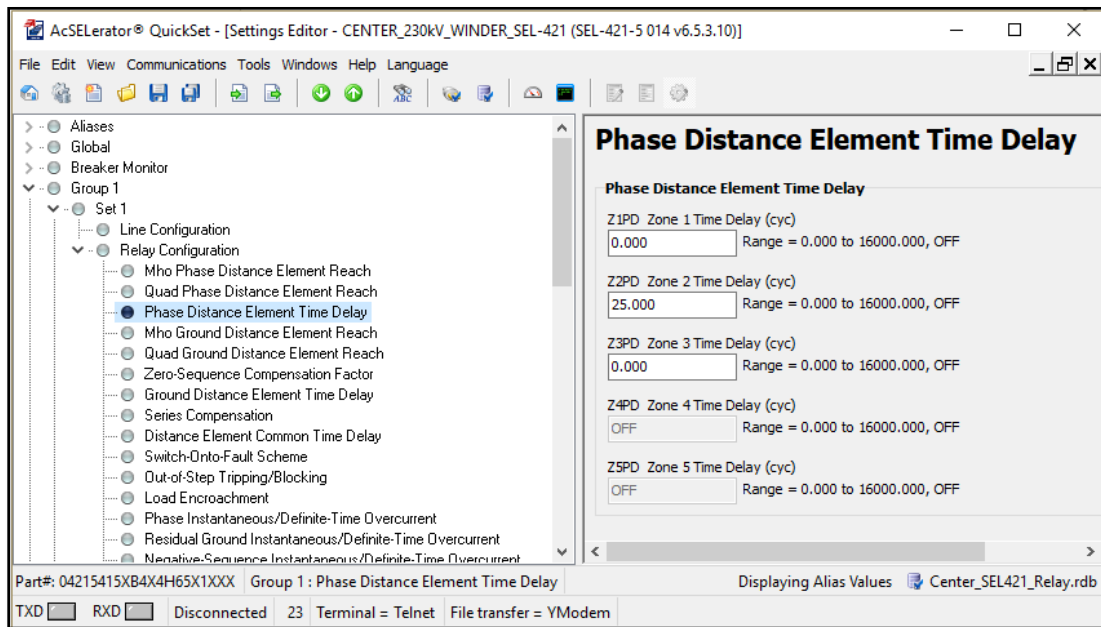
AcSELerator® QuickSet - [Settings Editor - CENTER_230kV_WINDER_SEL-421 (SEL-421-5 014 v6.5.3.10)]

File Edit View Communications Tools Windows Help Language

Aliases
Global
Breaker Monitor
Group 1
Set 1
Line Configuration
Relay Configuration
Mho Phase Distance Element Reach
Quad Phase Distance Element Reach
Phase Distance Element Time Delay
Mho Ground Distance Element Reach
Quad Ground Distance Element Reach
Zero-Sequence Compensation Factor
Ground Distance Element Time Delay
Series Compensation
Distance Element Common Time Delay
Switch-Onto-Fault Scheme
Out-of-Step Tripping/Blocking
Load Encroachment
Phase Instantaneous/Definite-Time Overcurrent
Residual Ground Instantaneous/Definite-Time Overcurrent
Negative-Sequence Instantaneous/Definite-Time Overcurrent

Phase Distance Element Time Delay

Phase Distance Element Time Delay

Z1PD Zone 1 Time Delay (cyc)
0.000 Range = 0.000 to 16000.000, OFF

Z2PD Zone 2 Time Delay (cyc)
25.000 Range = 0.000 to 16000.000, OFF

Z3PD Zone 3 Time Delay (cyc)
0.000 Range = 0.000 to 16000.000, OFF

Z4PD Zone 4 Time Delay (cyc)
OFF Range = 0.000 to 16000.000, OFF

Z5PD Zone 5 Time Delay (cyc)
OFF Range = 0.000 to 16000.000, OFF

Part#: 04215415XB4X4H65X1XXX | Group 1 : Phase Distance Element Time Delay | Displaying Alias Values | Center_SEL421_Relay.rdb

TXD RXD | Disconnected | 23 | Terminal = Telnet | File transfer = YModem